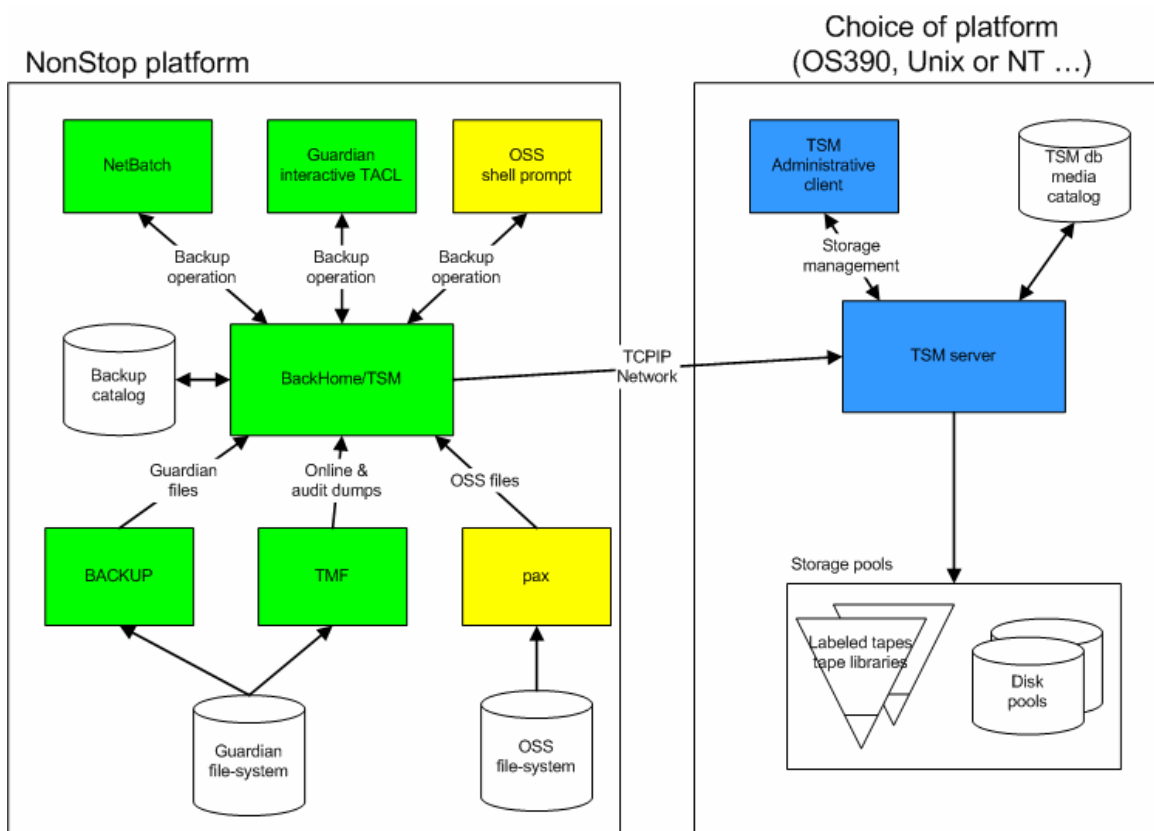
NonStop platform

Choice of platform
(OS390, Unix or NT …)

NetBatch

Guardian
interactive TACL

OSS
shell prompt

Backup
operation

Backup
operation

Backup
operation

Backup
catalog

BackHome/TSM

Guardian
files

Online &
audit dumps

OSS files

BACKUP

TMF

pax

Guardian
file-system

OSS
file-system

TCPIP
Network

TSM
Administrative
client

TSM db
media
catalog

Storage
management

TSM server

Storage pools

Labeled tapes
tape libraries

Disk
pools